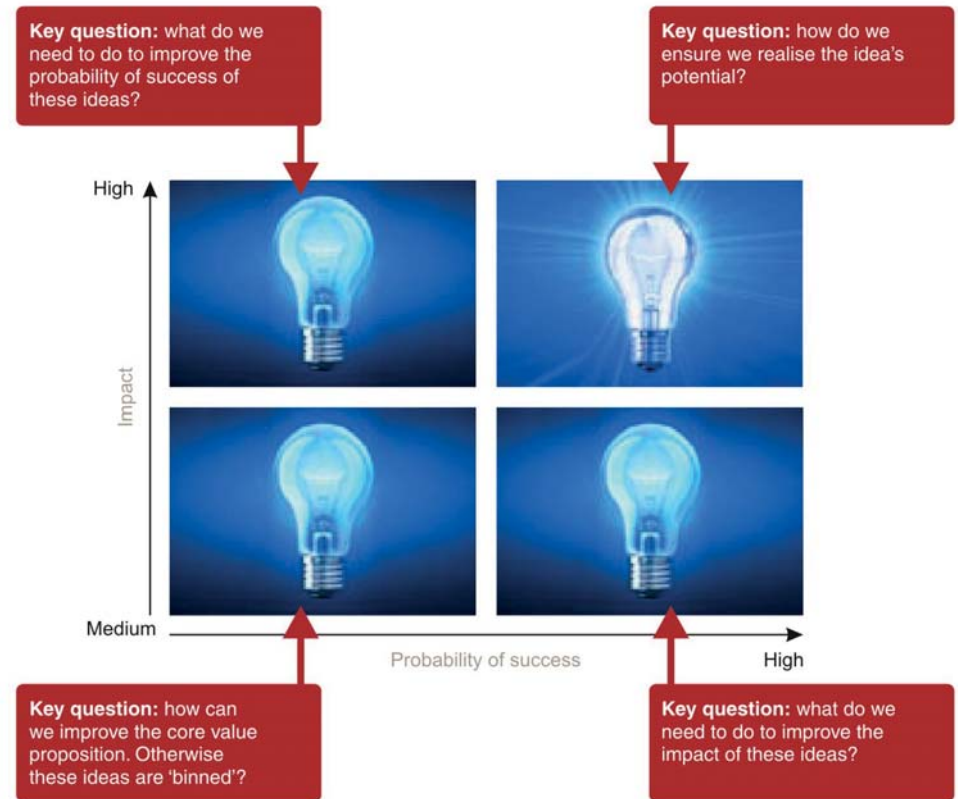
**Key question:** what do we need to do to improve the probability of success of these ideas?

**Key question:** how do we ensure we realise the idea's potential?

High

Impact

Medium

Probability of success

High

**Key question:** how can we improve the core value proposition. Otherwise these ideas are 'binned'?

**Key question:** what do we need to do to improve the impact of these ideas?